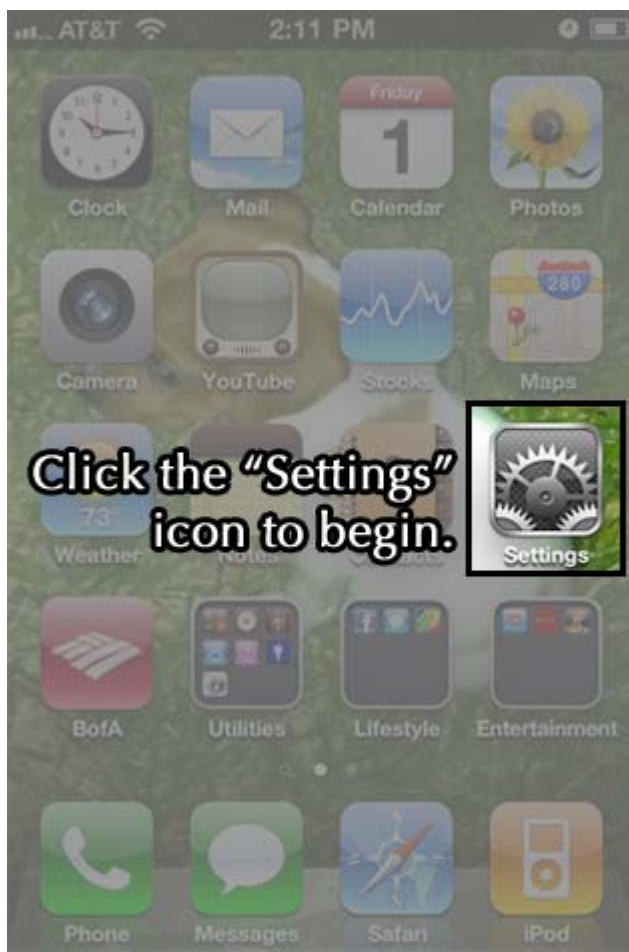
AT&T 2:11 PM

Friday
1

Clock Mail Calendar Photos

280

Camera YouTube Stocks Maps

73°

Weather Notes

Click the "Settings" icon to begin.

Settings

BofA Utilities Lifestyle Entertainment

Phone Messages Safari iPod